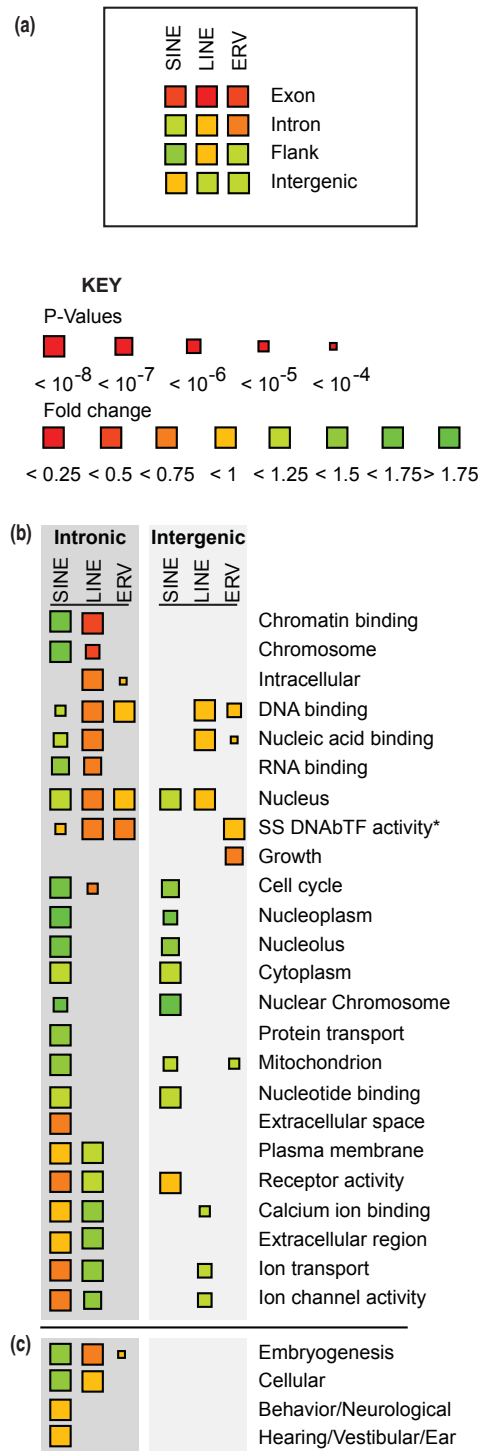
(a)

SINE LINE ERV

Exon
Intron
Flank
Intergenic

KEY
P-Values
$< 10^{-8}$ $< 10^{-7}$ $< 10^{-6}$ $< 10^{-5}$ $< 10^{-4}$
Fold change
< 0.25 < 0.5 < 0.75 < 1 < 1.25 < 1.5 < 1.75 > 1.75

(b)
Intronic
SINE LINE ERV
Intergenic
SINE LINE ERV

Chromatin binding
Chromosome
Intracellular
DNA binding
Nucleic acid binding
RNA binding
Nucleus
SS DNAbTF activity*
Growth
Cell cycle
Nucleoplasm
Nucleolus
Cytoplasm
Nuclear Chromosome
Protein transport
Mitochondrion
Nucleotide binding
Extracellular space
Plasma membrane
Receptor activity
Calcium ion binding
Extracellular region
Ion transport
Ion channel activity

(c)
Embryogenesis
Cellular
Behavior/Neurological
Hearing/Vestibular/Ear